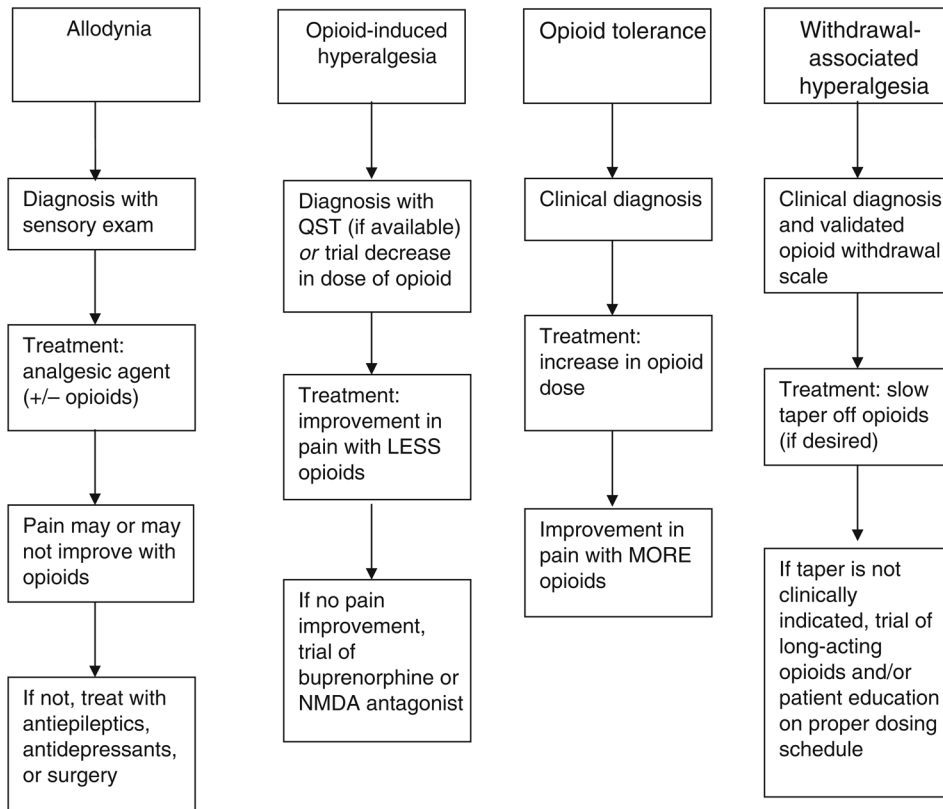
Allodynia

Diagnosis with sensory exam

Treatment: analgesic agent (+/– opioids)

Pain may or may not improve with opioids

If not, treat with antiepileptics, antidepressants, or surgery

Opioid-induced hyperalgesia

Diagnosis with QST (if available) *or* trial decrease in dose of opioid

Treatment: improvement in pain with LESS opioids

If no pain improvement, trial of buprenorphine or NMDA antagonist

Opioid tolerance

Clinical diagnosis

Treatment: increase in opioid dose

Improvement in pain with MORE opioids

Withdrawal-associated hyperalgesia

Clinical diagnosis and validated opioid withdrawal scale

Treatment: slow taper off opioids (if desired)

If taper is not clinically indicated, trial of long-acting opioids and/or patient education on proper dosing schedule